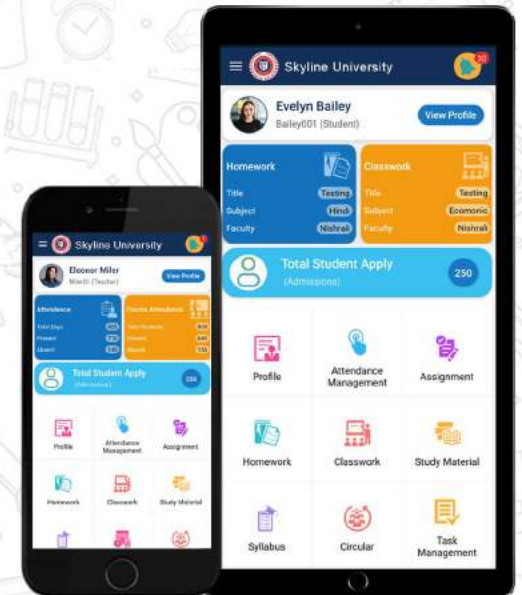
Skyline University

20

Evelyn Bailey
Bailey001 (Student)

View Profile

Homework
Title Testing
Subject Hindi
Faculty Nishrali

Classwork
Title Testing
Subject Economic
Faculty Nishrali

Total Student Apply
(Admissions)
250

Profile
Attendance Management
Assignment
Homework
Classwork
Study Material
Syllabus
Circular
Task Management

Skyline University

Eleonor Miler
Mile01 (Teacher)

View Profile

Attendance
Total Days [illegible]
Present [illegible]
Absent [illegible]

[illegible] Attendance
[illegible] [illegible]
Present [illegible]
Absent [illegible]

Total Student Apply
(Admissions)
250

Profile
Attendance Management
Assignment
Homework
Classwork
Study Material